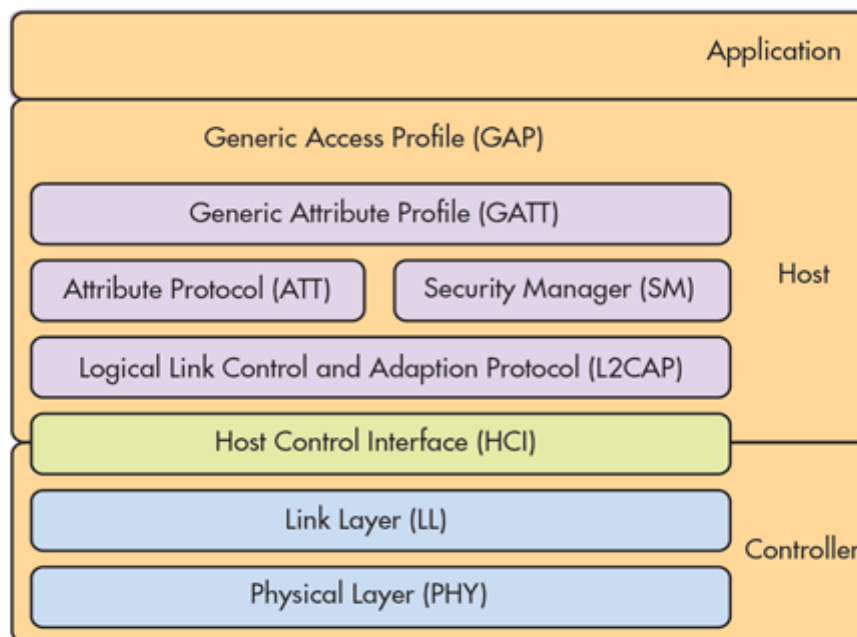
Application

Generic Access Profile (GAP)

Generic Attribute Profile (GATT)

Attribute Protocol (ATT)

Security Manager (SM)

Host

Logical Link Control and Adaption Protocol (L2CAP)

Host Control Interface (HCI)

Link Layer (LL)

Controller

Physical Layer (PHY)